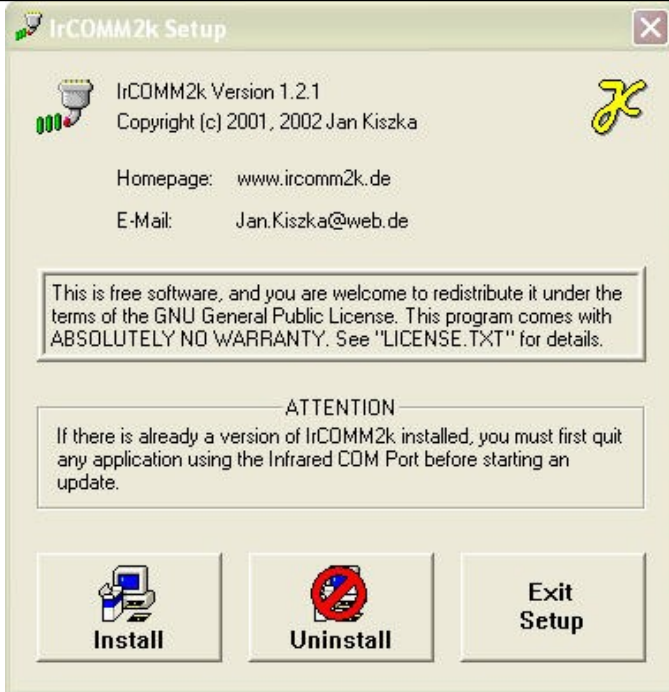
IrCOMM2k Setup

IrCOMM2k Version 1.2.1
Copyright (c) 2001, 2002 Jan Kiszka

Homepage: www.ircomm2k.de

E-Mail: Jan.Kiszka@web.de

This is free software, and you are welcome to redistribute it under the terms of the GNU General Public License. This program comes with ABSOLUTELY NO WARRANTY. See "LICENSE.TXT" for details.

ATTENTION

If there is already a version of IrCOMM2k installed, you must first quit any application using the Infrared COM Port before starting an update.

Install

Uninstall

Exit Setup